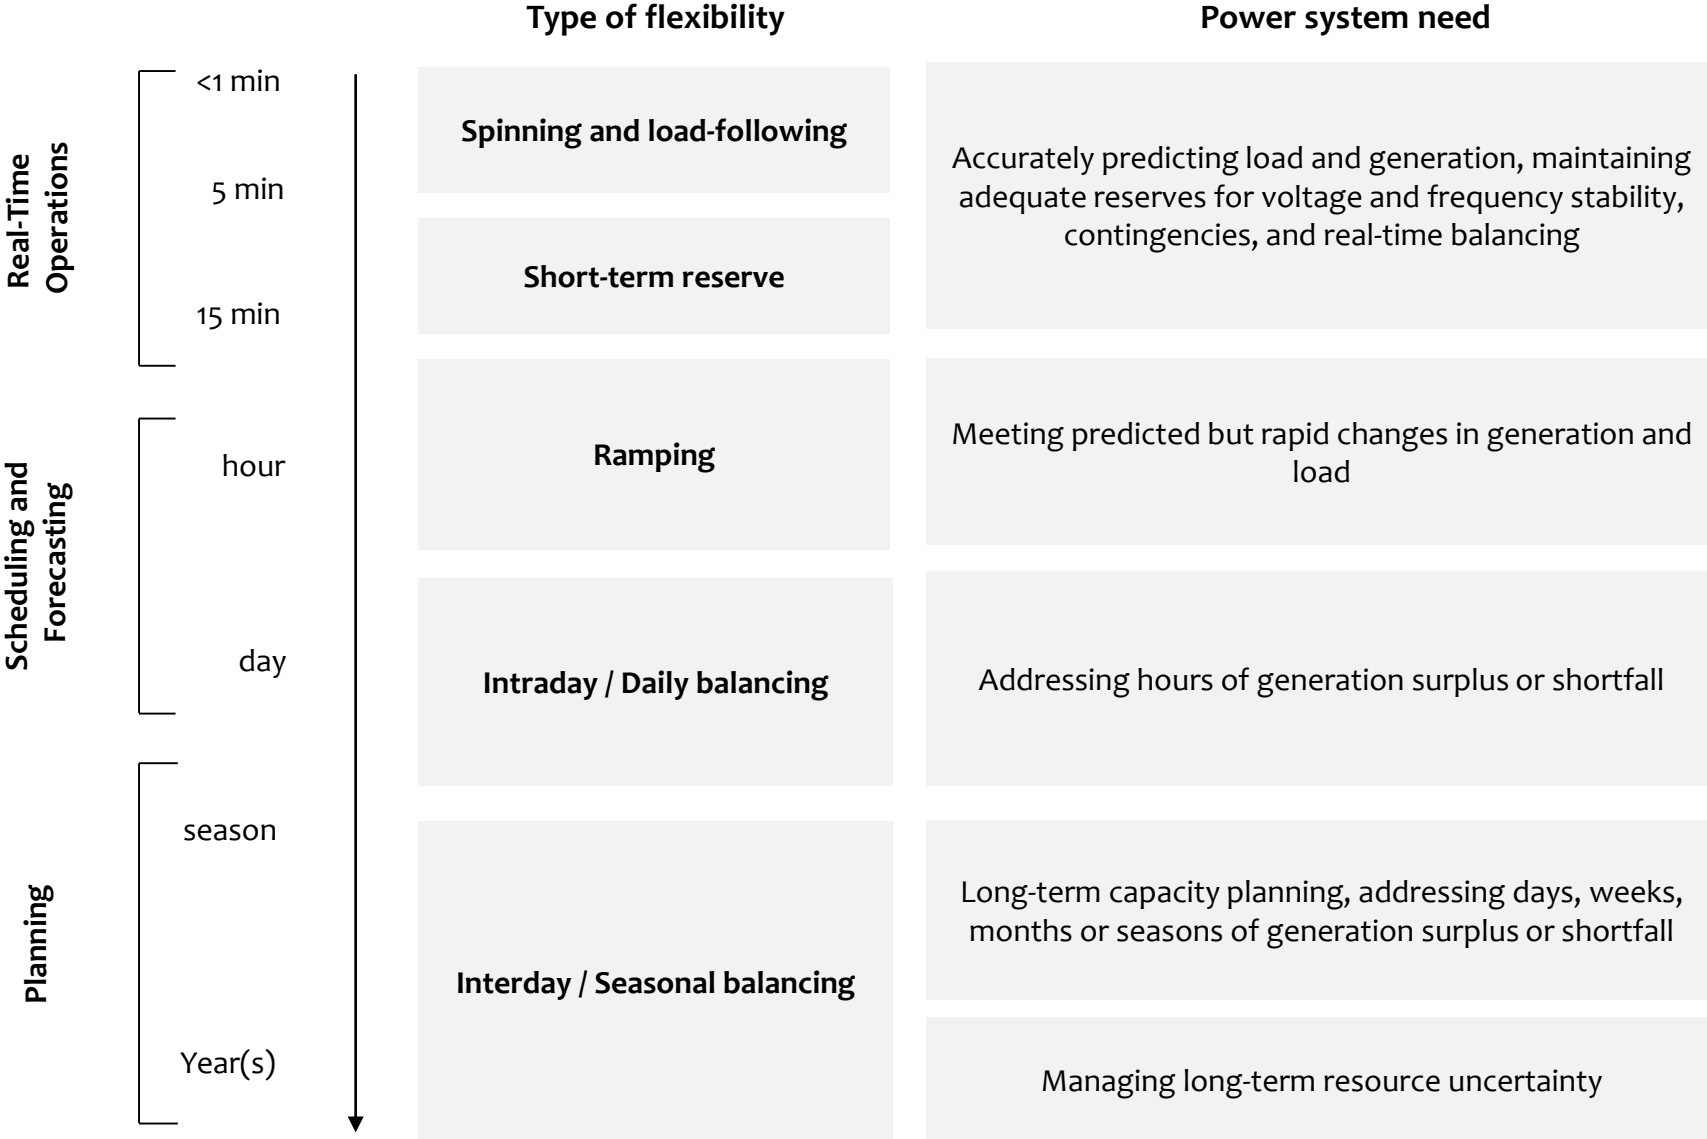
Type of flexibility

Power system need

Real-Time Operations

<1 min

5 min

15 min

Spinning and load-following

Short-term reserve

Accurately predicting load and generation, maintaining adequate reserves for voltage and frequency stability, contingencies, and real-time balancing

Scheduling and Forecasting

hour

day

Ramping

Meeting predicted but rapid changes in generation and load

Intraday / Daily balancing

Addressing hours of generation surplus or shortfall

Planning

season

Year(s)

Interday / Seasonal balancing

Long-term capacity planning, addressing days, weeks, months or seasons of generation surplus or shortfall

Managing long-term resource uncertainty